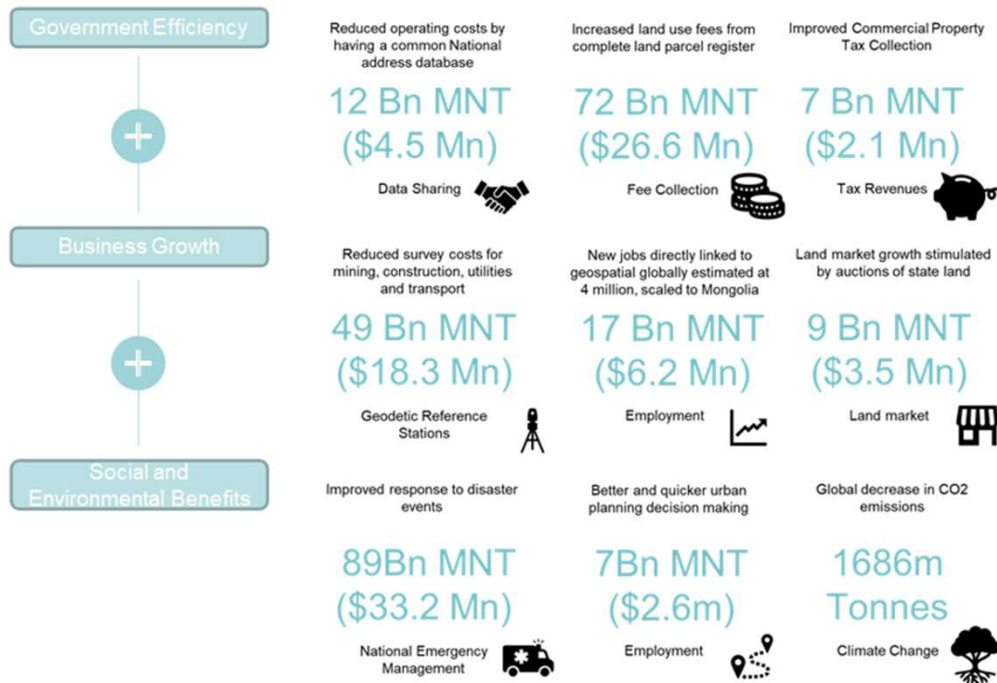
Government Efficiency

Reduced operating costs by having a common National address database

12 Bn MNT ($4.5 Mn)

Data Sharing

Increased land use fees from complete land parcel register

72 Bn MNT ($26.6 Mn)

Fee Collection

Improved Commercial Property Tax Collection

7 Bn MNT ($2.1 Mn)

Tax Revenues

Business Growth

Reduced survey costs for mining, construction, utilities and transport

49 Bn MNT ($18.3 Mn)

Geodetic Reference Stations

New jobs directly linked to geospatial globally estimated at 4 million, scaled to Mongolia

17 Bn MNT ($6.2 Mn)

Employment

Land market growth stimulated by auctions of state land

9 Bn MNT ($3.5 Mn)

Land market

Social and Environmental Benefits

Improved response to disaster events

89Bn MNT ($33.2 Mn)

National Emergency Management

Better and quicker urban planning decision making

7Bn MNT ($2.6m)

Employment

Global decrease in CO2 emissions

1686m Tonnes

Climate Change